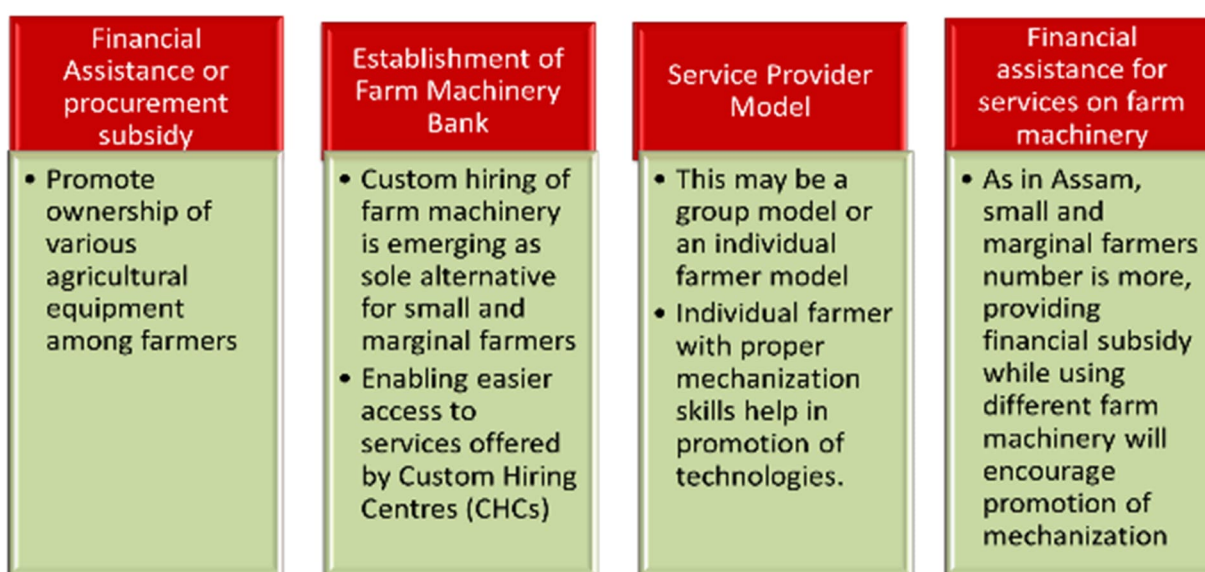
Financial Assistance or procurement subsidy

• Promote ownership of various agricultural equipment among farmers

Establishment of Farm Machinery Bank

• Custom hiring of farm machinery is emerging as sole alternative for small and marginal farmers
• Enabling easier access to services offered by Custom Hiring Centres (CHCs)

Service Provider Model

• This may be a group model or an individual farmer model
• Individual farmer with proper mechanization skills help in promotion of technologies.

Financial assistance for services on farm machinery

• As in Assam, small and marginal farmers number is more, providing financial subsidy while using different farm machinery will encourage promotion of mechanization